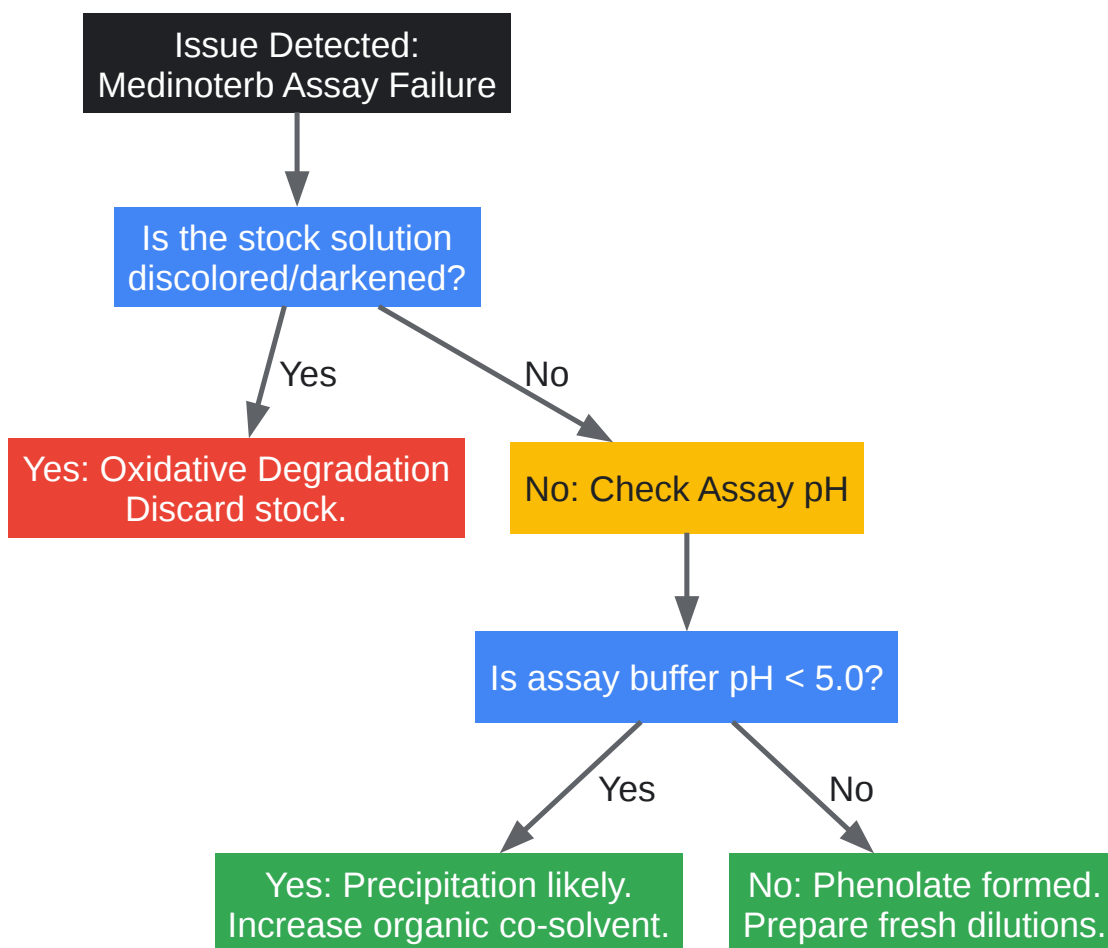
Issue Detected:
Medinoterb Assay Failure

Is the stock solution discolored/darkened?

Yes

No

Yes: Oxidative Degradation
Discard stock.

No: Check Assay pH

Is assay buffer pH < 5.0?

Yes

No

Yes: Precipitation likely.
Increase organic co-solvent.

No: Phenolate formed.
Prepare fresh dilutions.